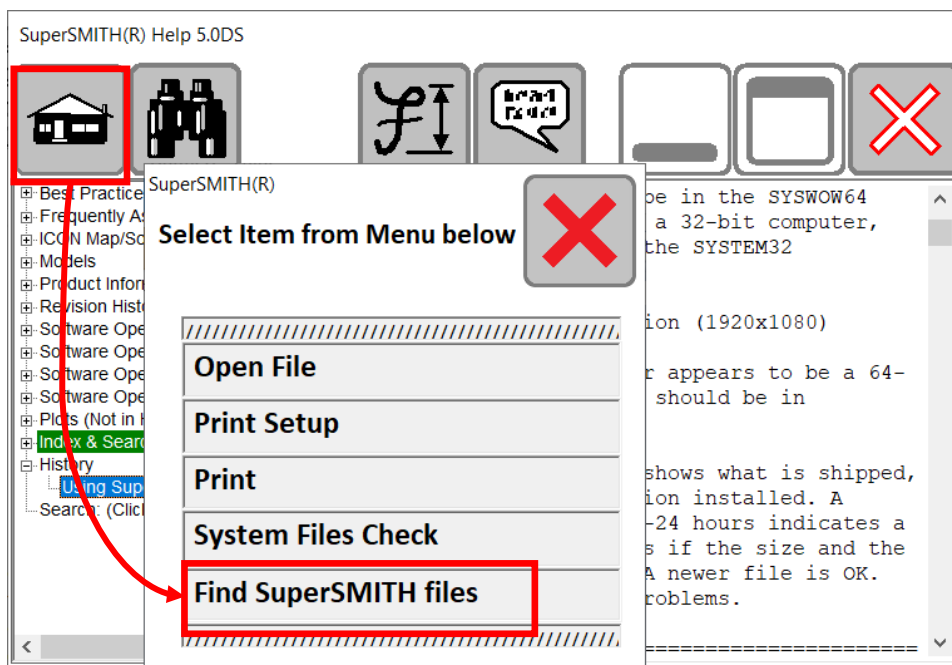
SuperSMITH(R) Help 5.0DS

Best Practice
Frequently As
ICON Map/So
Models
Product Infor
Revision Histo
Software Ope
Software Ope
Software Ope
Software Ope
Plots (Not in
Index & Searc
History
Using Sup
Search: (Click

SuperSMITH(R)

Select Item from Menu below

Open File

Print Setup

Print

System Files Check

Find SuperSMITH files

be in the SYSWOW64
a 32-bit computer,
the SYSTEM32

ion (1920x1080)

r appears to be a 64-
should be in

shows what is shipped,
ion installed. A
-24 hours indicates a
s if the size and the
A newer file is OK.
roblems.